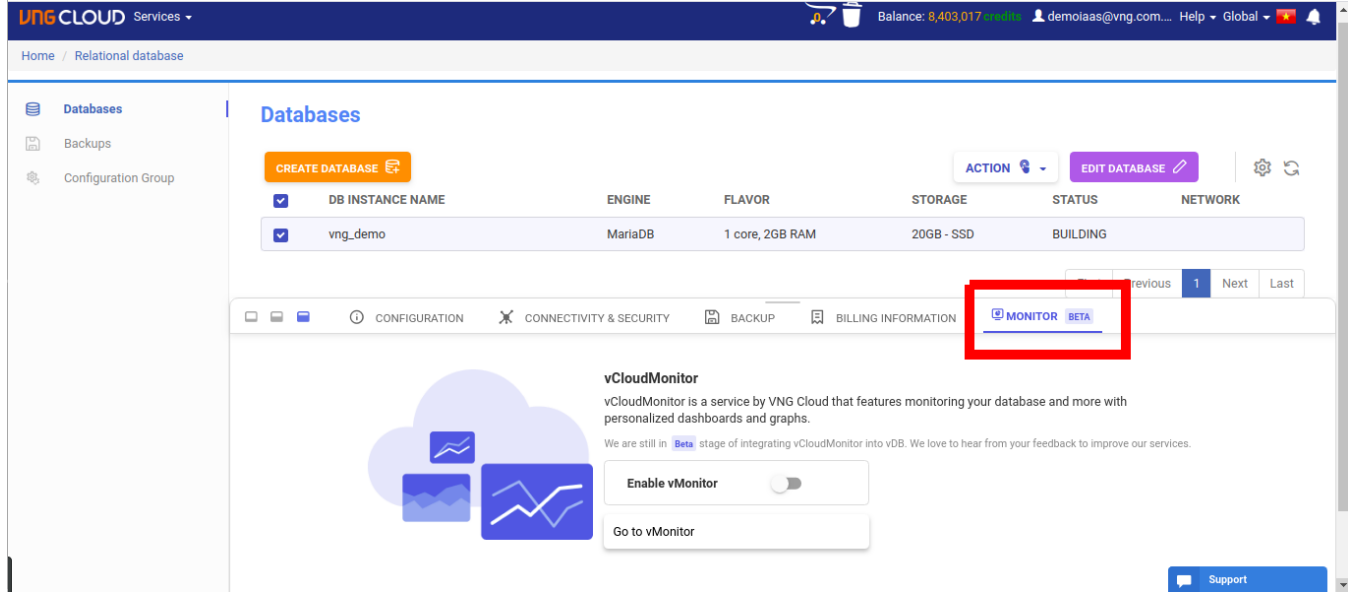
VNG CLOUD Services

Balance: 8,403,017 credits demoiaas@vng.com.... Help Global

Home / Relational database

Databases
Backups
Configuration Group

Databases

CREATE DATABASE

ACTION

EDIT DATABASE

| | DB INSTANCE NAME | ENGINE | FLAVOR | STORAGE | STATUS | NETWORK |
|---|---|---|---|---|---|---|
| | vng_demo | MariaDB | 1 core, 2GB RAM | 20GB - SSD | BUILDING | |

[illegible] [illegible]revious 1 Next Last

CONFIGURATION CONNECTIVITY & SECURITY BACKUP BILLING INFORMATION MONITOR BETA

vCloudMonitor

vCloudMonitor is a service by VNG Cloud that features monitoring your database and more with personalized dashboards and graphs.

We are still in Beta stage of integrating vCloudMonitor into vDB. We love to hear from your feedback to improve our services.

Enable vMonitor

Go to vMonitor

Support